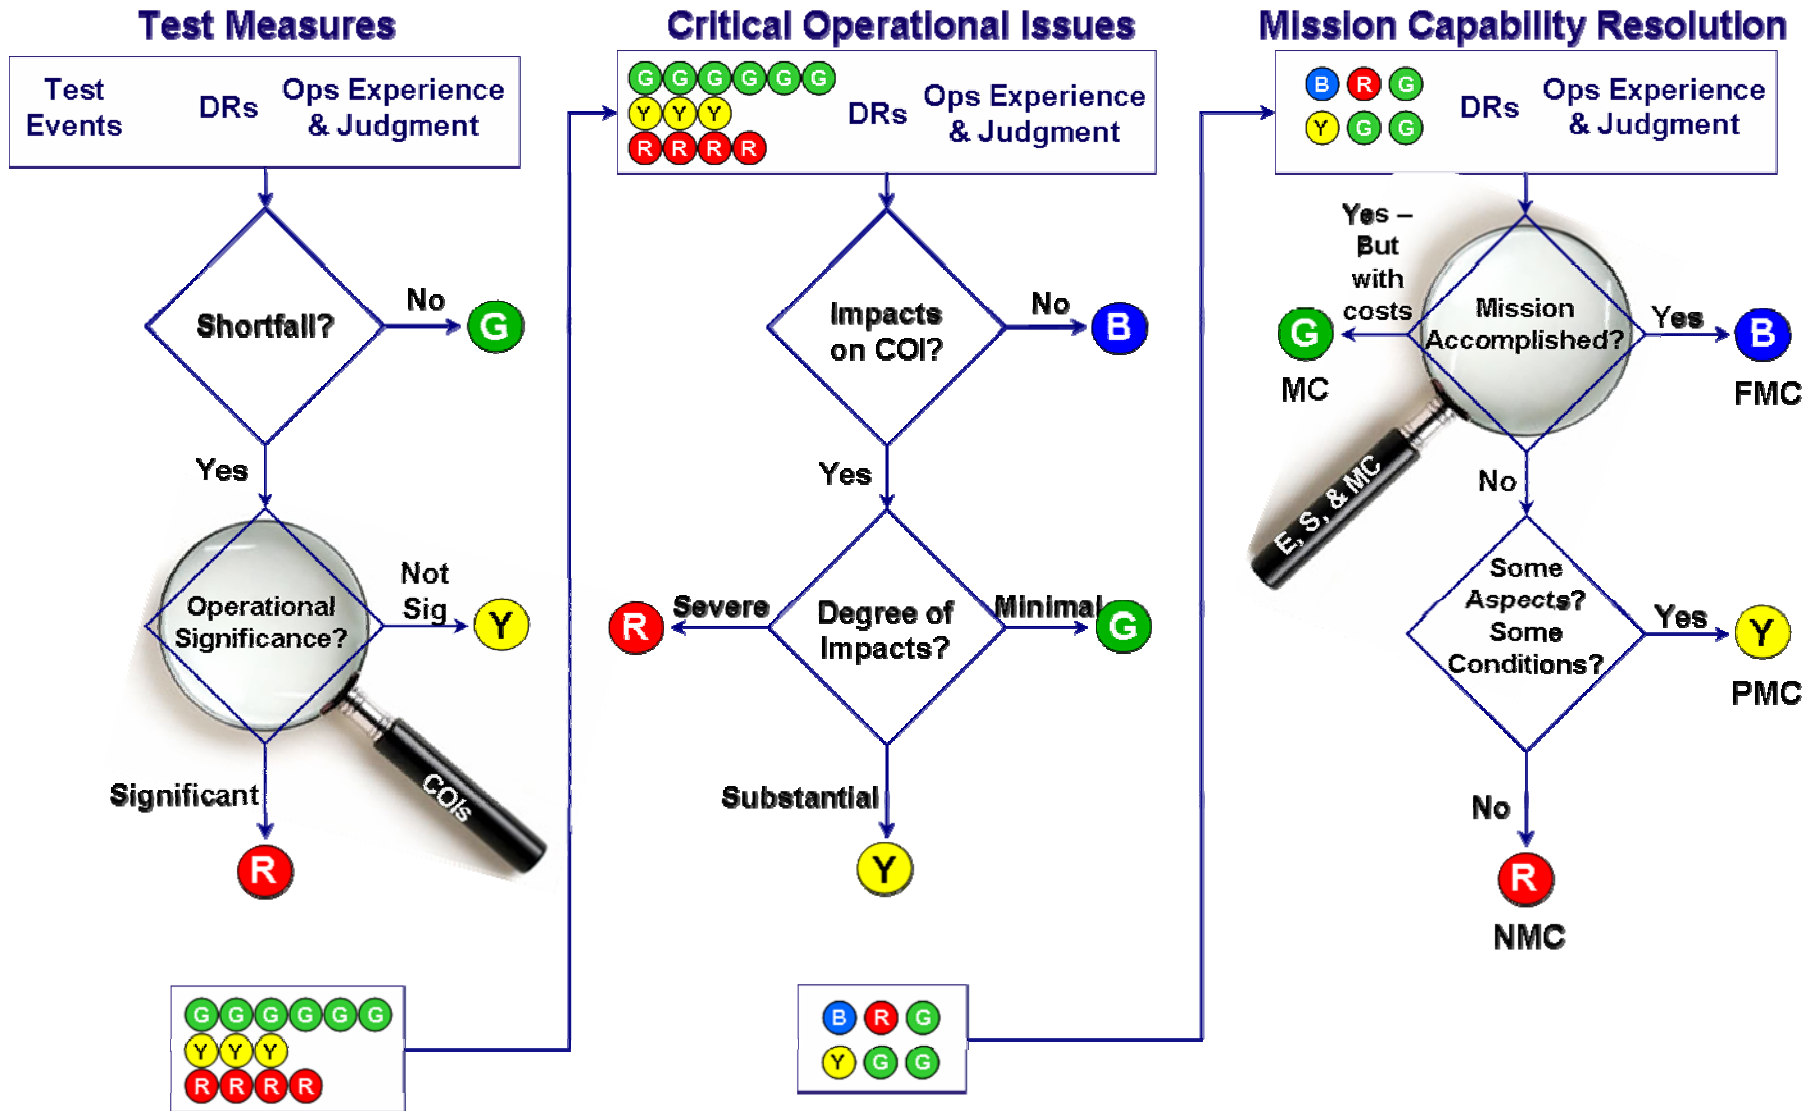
Test Measures

Test Events DRs Ops Experience & Judgment

Shortfall?

No

G

Yes

Operational Significance?

Not Sig

Y

Significant

R

COIs

G G G G G G
Y Y Y
R R R R

Critical Operational Issues

G G G G G G
Y Y Y
R R R R

DRs Ops Experience & Judgment

Impacts on COI?

No

B

Yes

Severe

R

Degree of Impacts?

Minimal

G

Substantial

Y

B R G
Y G G

Mission Capability Resolution

B R G
Y G G

DRs Ops Experience & Judgment

Yes – But with costs

G

MC

Mission Accomplished?

Yes

B

FMC

E, S, & MC

No

Some Aspects? Some Conditions?

Yes

Y

PMC

No

R

NMC